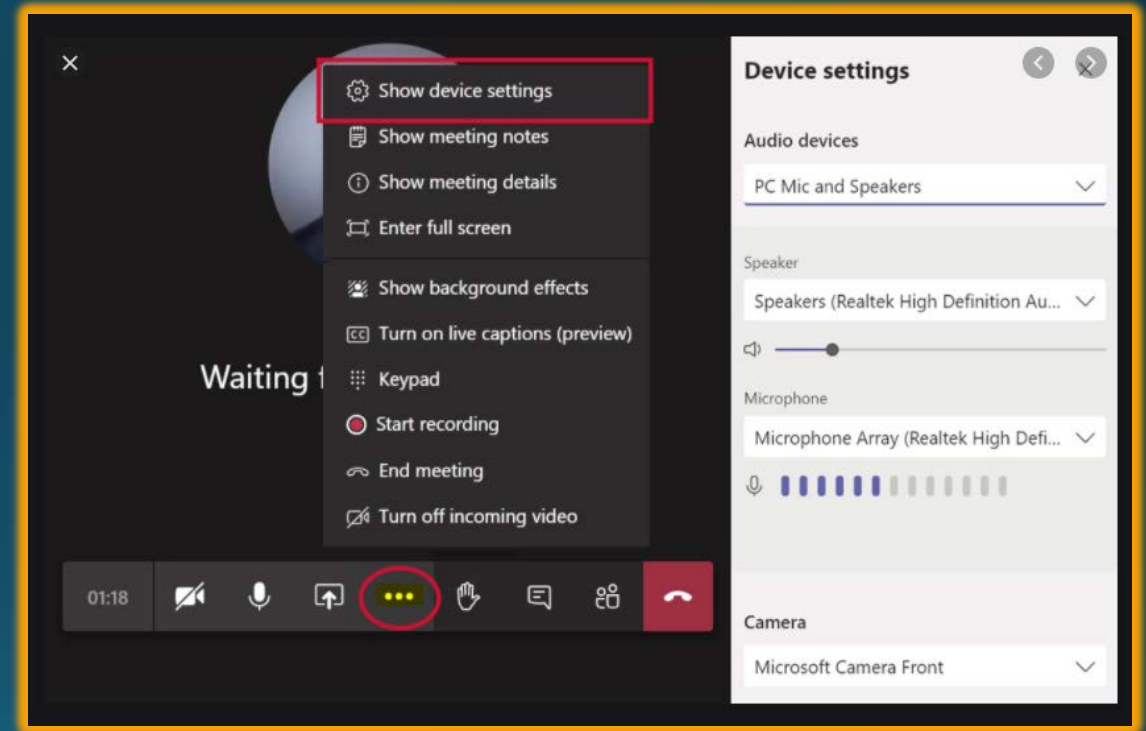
Show device settings
Show meeting notes
Show meeting details
Enter full screen
Show background effects
Turn on live captions (preview)
Keypad
Start recording
End meeting
Turn off incoming video

Waiting f

01:18

Device settings

Audio devices
PC Mic and Speakers

Speaker
Speakers (Realtek High Definition Au...

Microphone
Microphone Array (Realtek High Defi...

Camera
Microsoft Camera Front